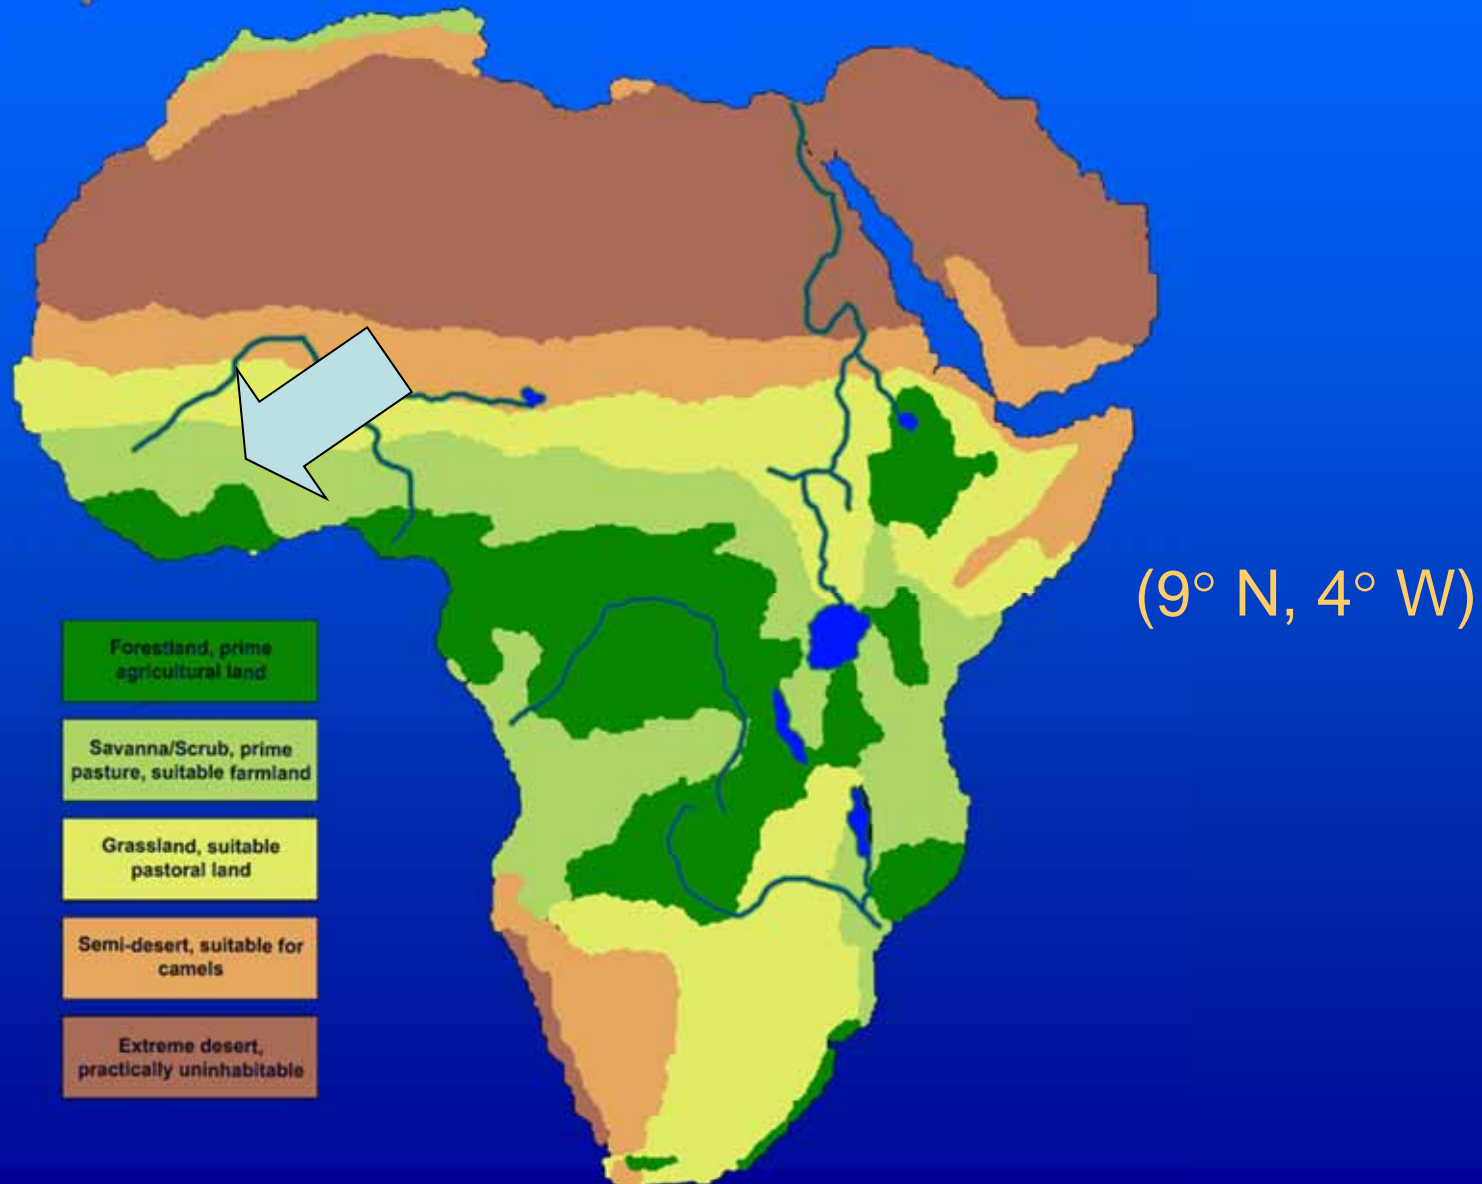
Forestland, prime agricultural land

Savanna/Scrub, prime pasture, suitable farmland

Grassland, suitable pastoral land

Semi-desert, suitable for camels

Extreme desert, practically uninhabitable

(9° N, 4° W)